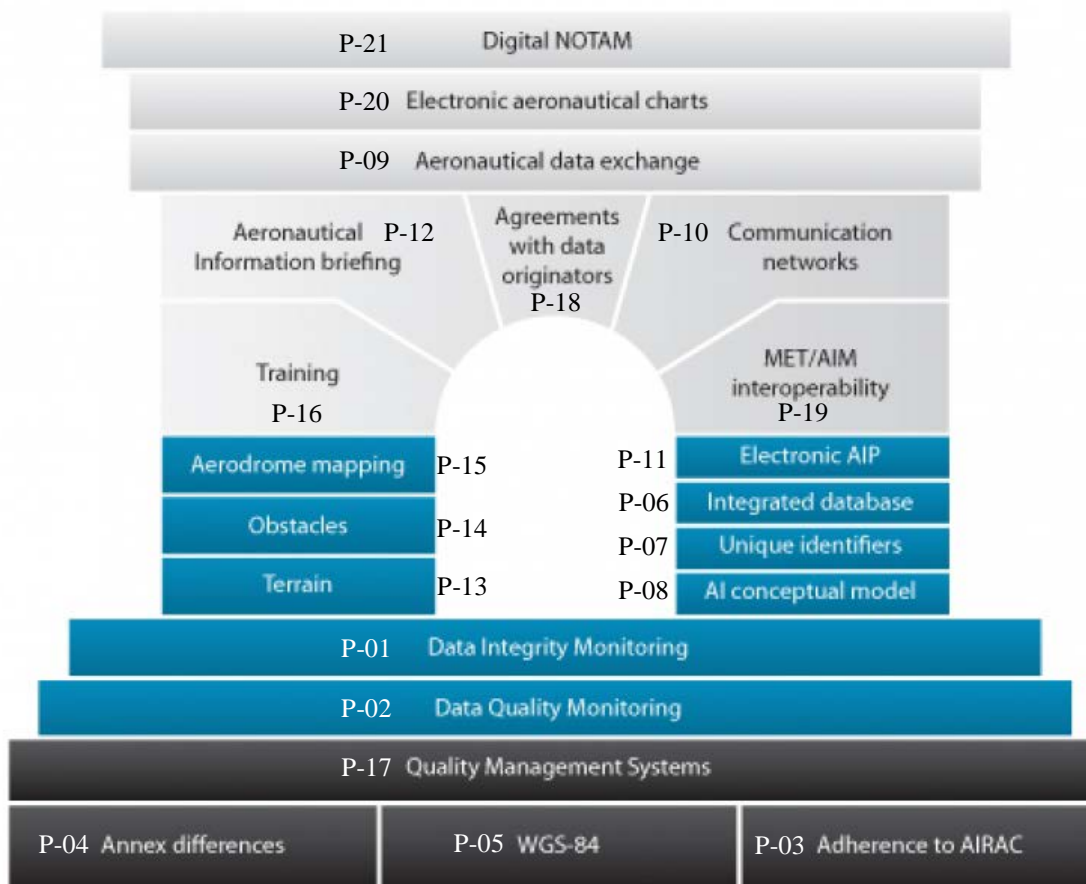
P-21 Digital NOTAM

P-20 Electronic aeronautical charts

P-09 Aeronautical data exchange

Aeronautical P-12 Information briefing

Agreements with data originators P-18

P-10 Communication networks

Training P-16

MET/AIM interoperability P-19

Aerodrome mapping P-15

Obstacles P-14

Terrain P-13

P-11 Electronic AIP

P-06 Integrated database

P-07 Unique identifiers

P-08 AI conceptual model

P-01 Data Integrity Monitoring

P-02 Data Quality Monitoring

P-17 Quality Management Systems

P-04 Annex differences

P-05 WGS-84

P-03 Adherence to AIRAC